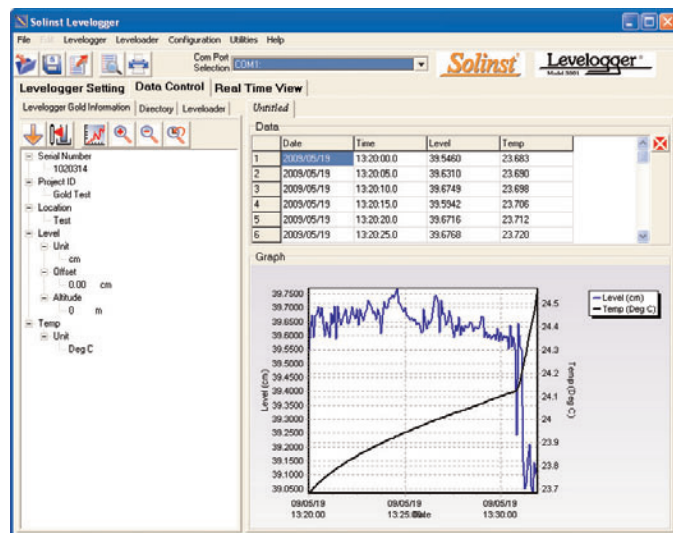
Solinst Levelogger

File Edit Levelogger Leveloader Configuration Utilities Help

Com Port Selection COM1

Solinst

Levelogger Model 3001

Levelogger Setting Data Control Real Time View

Levelogger Gold Information Directory Leveloader

Serial Number
1020314
Project ID
Gold Test
Location
Test
Level
Unit
cm
Offset
0.00 cm
Altitude
0 m
Temp
Unit
Deg C

Untitled

Data

| | Date | Time | Level | Temp |
|---|---|---|---|---|
| 1 | 2009/05/19 | 13:20:00.0 | 39.5460 | 23.683 |
| 2 | 2009/05/19 | 13:20:05.0 | 39.6310 | 23.690 |
| 3 | 2009/05/19 | 13:20:10.0 | 39.6749 | 23.698 |
| 4 | 2009/05/19 | 13:20:15.0 | 39.5942 | 23.706 |
| 5 | 2009/05/19 | 13:20:20.0 | 39.6716 | 23.712 |
| 6 | 2009/05/19 | 13:20:25.0 | 39.6768 | 23.720 |

Graph

Level (cm)
Temp (Deg C)

39.7500
39.7000
39.6500
39.6000
39.5500
39.5000
39.4500
39.4000
39.3500
39.3000
39.2500
39.2000
39.1500
39.1000
39.0500

Level (cm)

24.5
24.4
24.3
24.2
24.1
24
23.9
23.8
23.7

Temp (Deg C)

09/05/19 13:20:00
09/05/19 13:25:00
09/05/19 13:30:00
Date